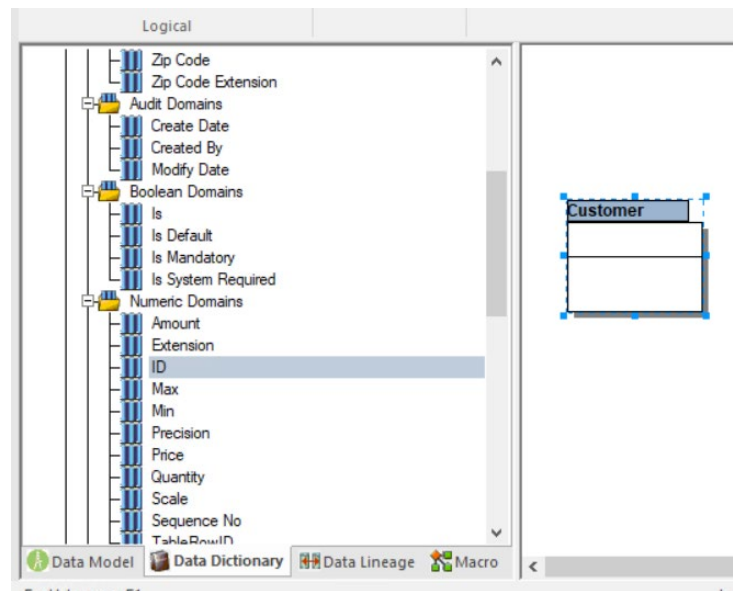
Logical

Zip Code
Zip Code Extension
Audit Domains
Create Date
Created By
Modify Date
Boolean Domains
Is
Is Default
Is Mandatory
Is System Required
Numeric Domains
Amount
Extension
ID
Max
Min
Precision
Price
Quantity
Scale
Sequence No
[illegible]

Data Model
Data Dictionary
Data Lineage
Macro

Customer